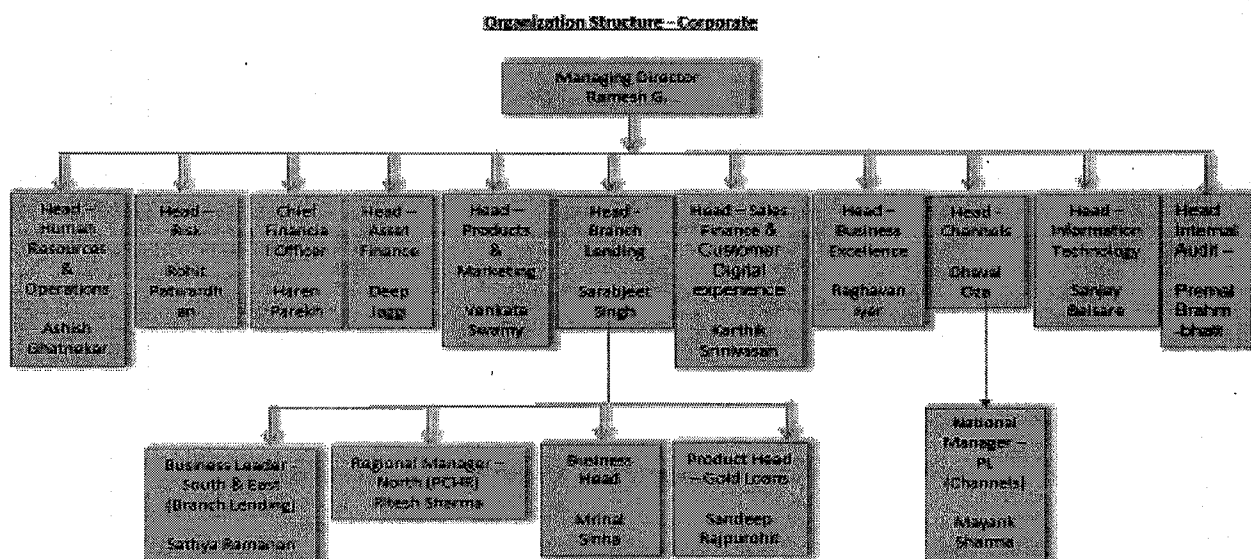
Organization Structure - Corporate

Managing Director
Ramesh G.

Head – Human Resources & Operations

Ashish Ghatnekar

Head – Risk

Rohit Patwardhan

Chief Financial Officer

Haren Parekh

Head – Asset Finance

Deep Jaggi

Head – Products & Marketing

Venkata Swamy

Head – Branch Lending

Sarabjeet Singh

Head – Sales Finance & Customer Digital experience

Karthik Srinivasan

Head – Business Excellence

Raghavan Iyer

Head – Channels

Dhaval Oza

Head – Information Technology

Sanjay Balsare

Head Internal Audit –

Premal Brahmbhatt

Business Leader – South & East (Branch Lending)

Sathya Ramanan

Regional Manager – North (PCHF)

Ritesh Sharma

Business Head

Mrinal Sinha

Product Head – Gold Loans

Sandeep Rajpurohit

National Manager – PL (Channels)

Mayank Sharma